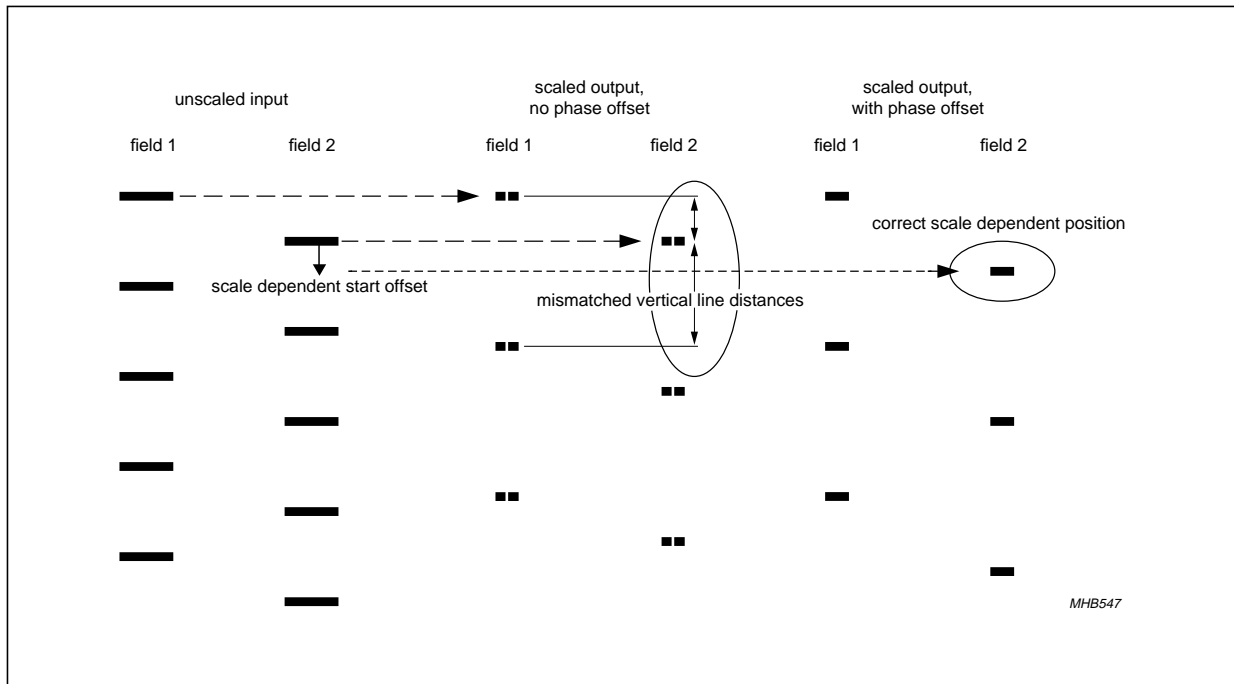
unscaled input

scaled output, no phase offset

scaled output, with phase offset

field 1

field 2

field 1

field 2

field 1

field 2

correct scale dependent position

scale dependent start offset

mismatched vertical line distances

MHB547